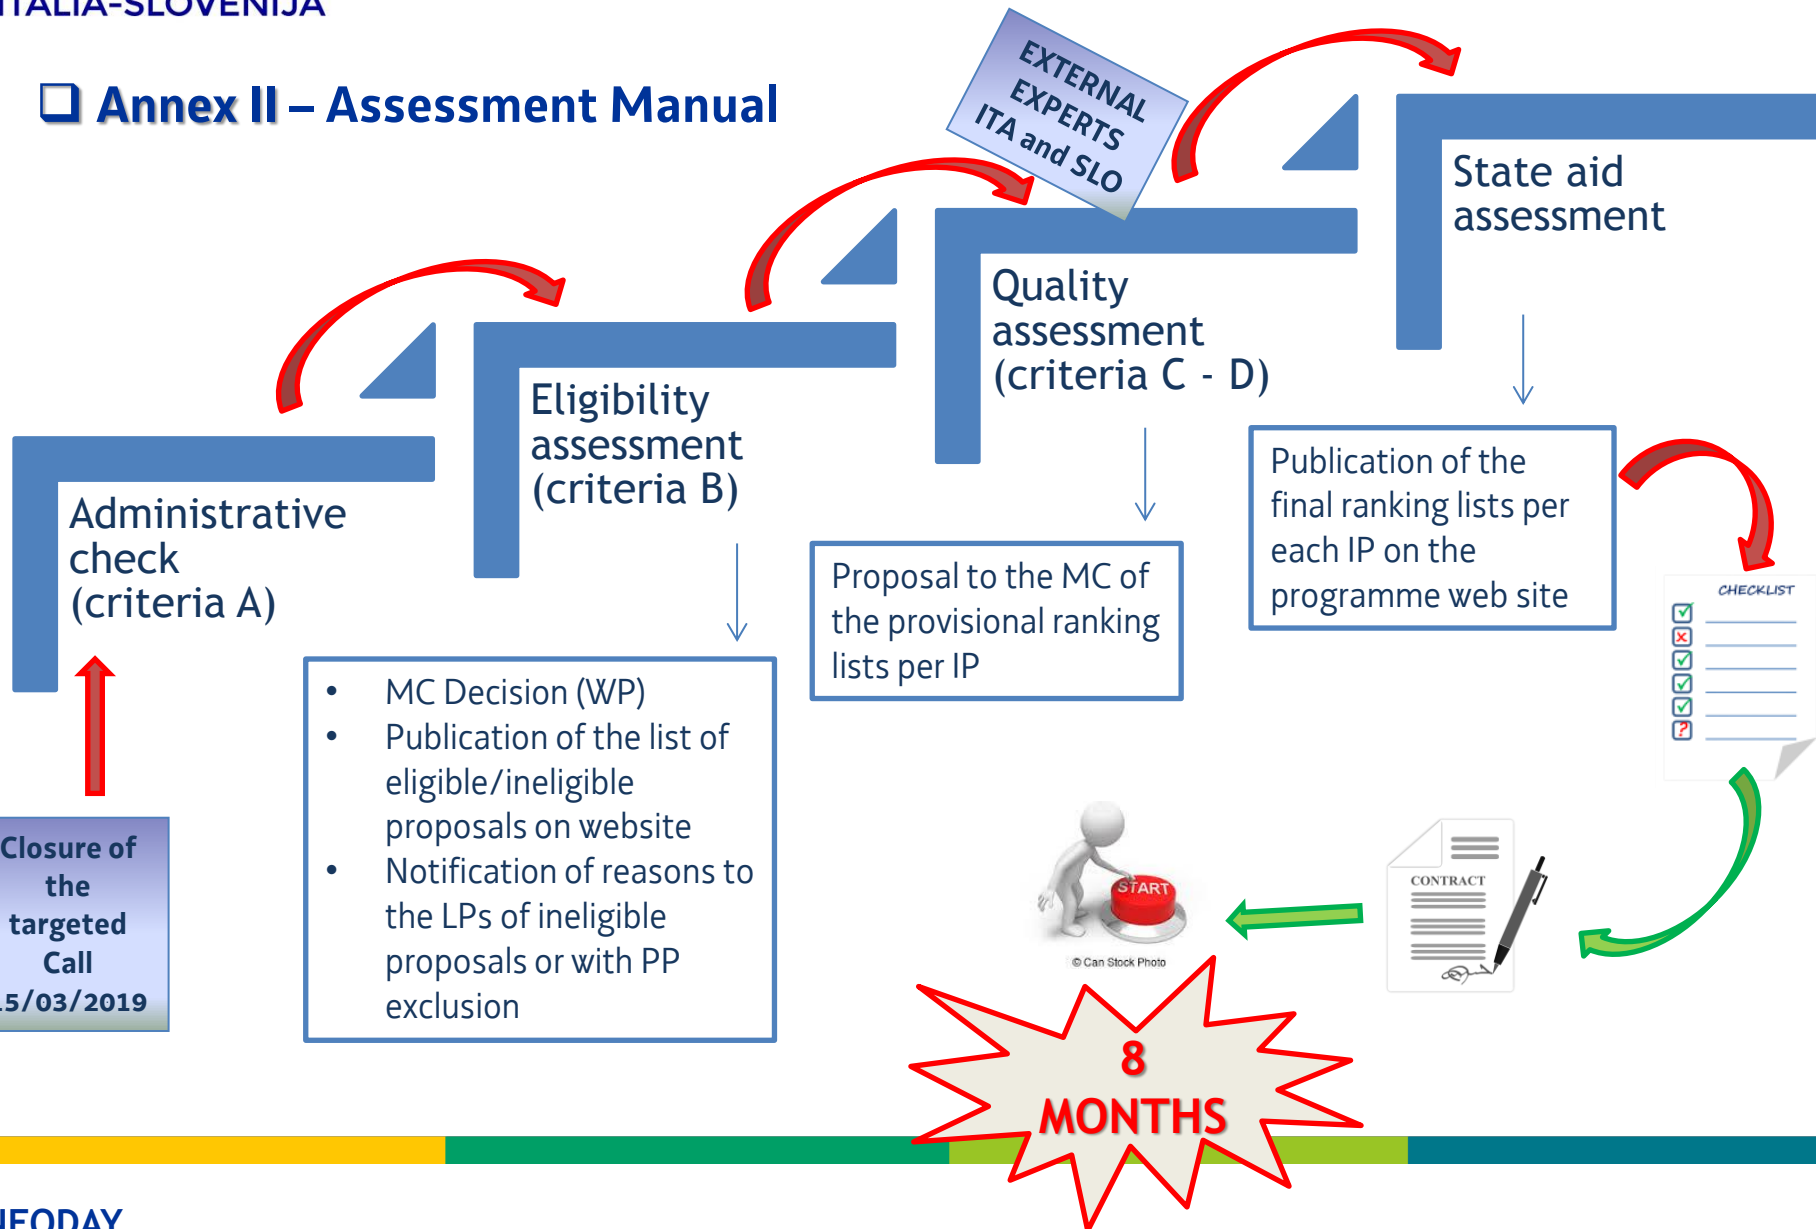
ITALIA-SLOVENIJA

Annex II – Assessment Manual

EXTERNAL EXPERTS ITA and SLO

State aid assessment

Quality assessment (criteria C - D)

Eligibility assessment (criteria B)

Administrative check (criteria A)

Publication of the final ranking lists per each IP on the programme web site

Proposal to the MC of the provisional ranking lists per IP

- MC Decision (WP)
- Publication of the list of eligible/ineligible proposals on website
- Notification of reasons to the LPs of ineligible proposals or with PP exclusion

CHECKLIST

Closure of the targeted Call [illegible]5/03/2019

START

© Can Stock Photo

CONTRACT

8 MONTHS

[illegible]IFODAY